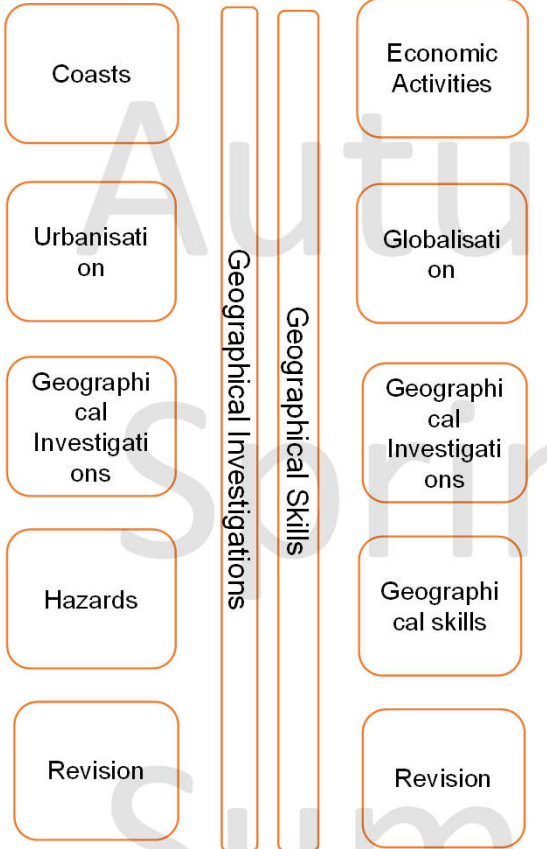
Coasts

Urbanisation

Geographical Investigations

Hazards

Revision

Geographical Investigations

Geographical Skills

Economic Activities

Globalisation

Geographical Investigations

Geographical skills

Revision

Autu

Sprin

Sum